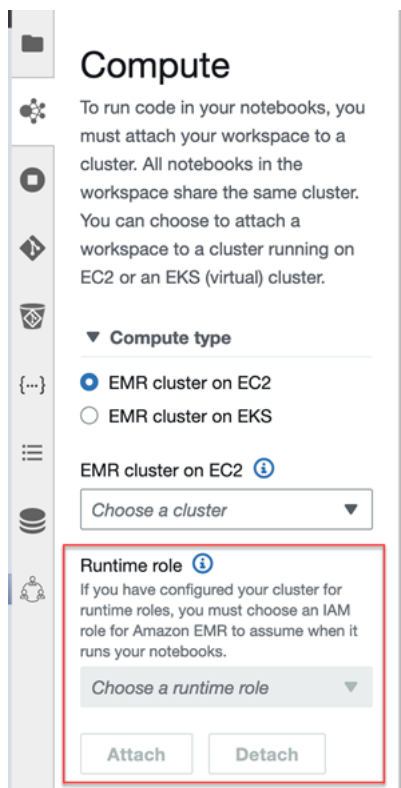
Compute

To run code in your notebooks, you must attach your workspace to a cluster. All notebooks in the workspace share the same cluster. You can choose to attach a workspace to a cluster running on EC2 or an EKS (virtual) cluster.

▼ Compute type

EMR cluster on EC2

EMR cluster on EKS

EMR cluster on EC2

Choose a cluster

Runtime role

If you have configured your cluster for runtime roles, you must choose an IAM role for Amazon EMR to assume when it runs your notebooks.

Choose a runtime role

Attach

Detach